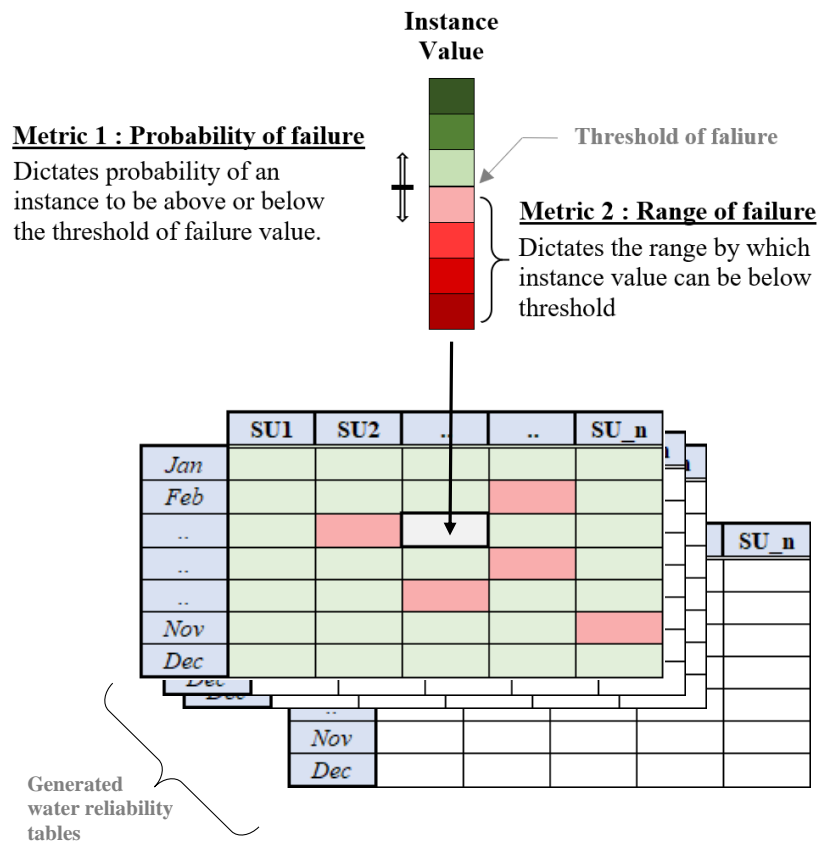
Instance Value

Metric 1 : Probability of failure

Dictates probability of an instance to be above or below the threshold of failure value.

Threshold of faliure

Metric 2 : Range of failure

Dictates the range by which instance value can be below threshold

| | SU1 | SU2 | .. | .. | SU_n |
|---|---|---|---|---|---|
| Jan | | | | | |
| Feb | | | | | |
| .. | | | | | |
| .. | | | | | |
| .. | | | | | |
| Nov | | | | | |
| Dec | | | | | |

Dec

Dec

SU_n

..

Nov

Dec

Generated water reliability tables